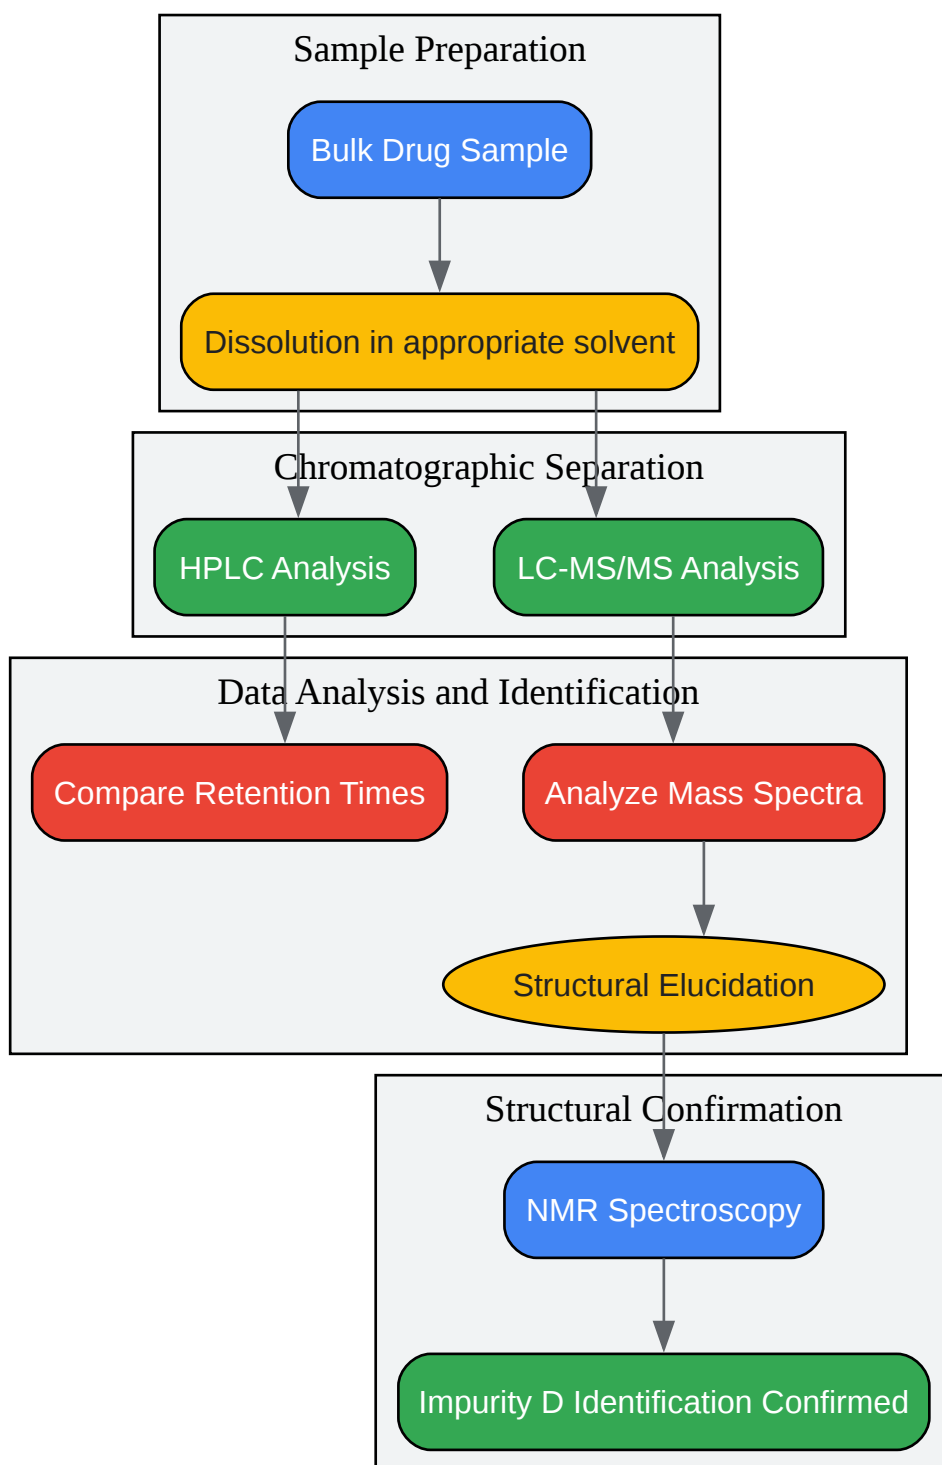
Sample Preparation

Bulk Drug Sample

Dissolution in appropriate solvent

Chromatographic Separation

HPLC Analysis

LC-MS/MS Analysis

Data Analysis and Identification

Compare Retention Times

Analyze Mass Spectra

Structural Elucidation

Structural Confirmation

NMR Spectroscopy

Impurity D Identification Confirmed